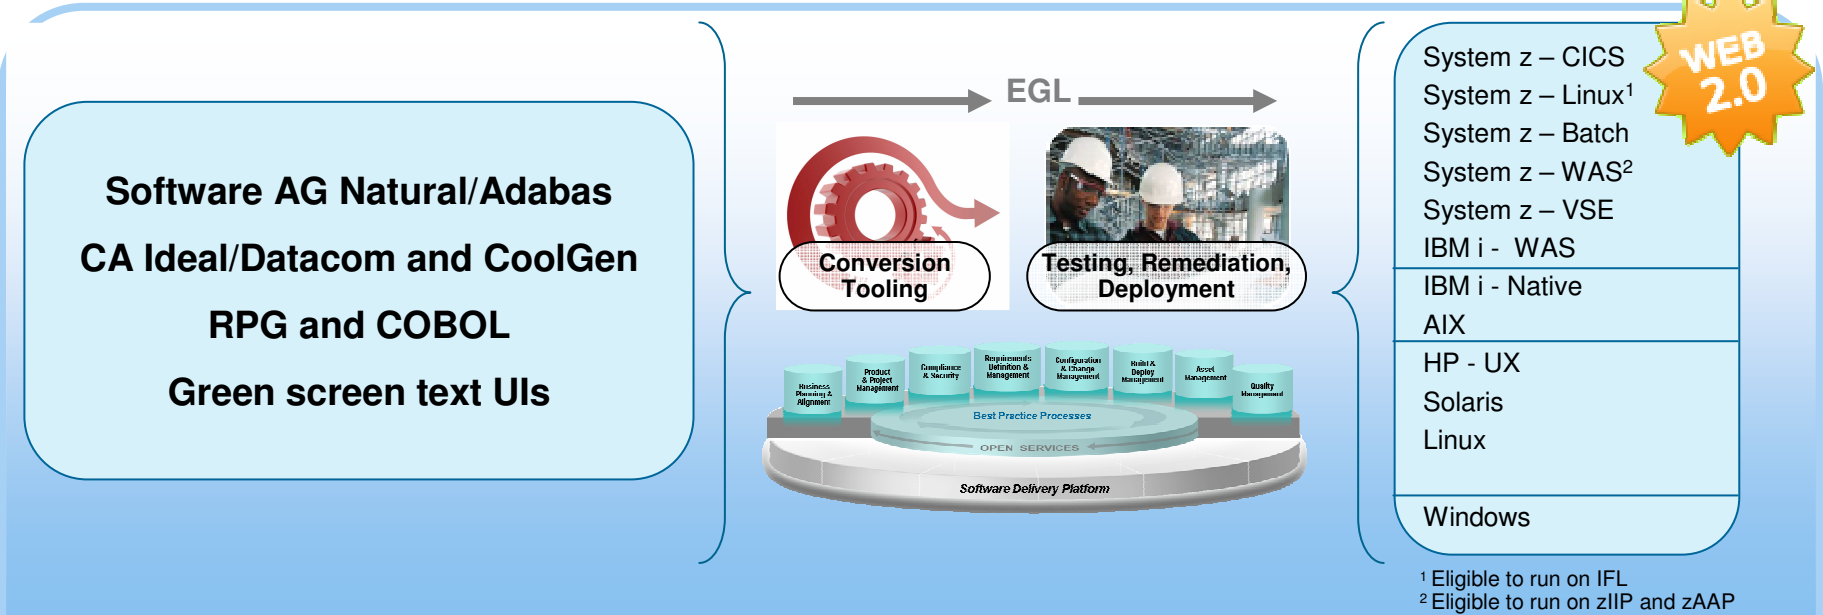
Software AG Natural/Adabas

CA Ideal/Datacom and CoolGen

RPG and COBOL

Green screen text UIs

EGL

Conversion Tooling

Testing, Remediation, Deployment

Business Planning & Alignment

Product & Project Management

Compliance & Security

Requirements Definition & Management

Configuration & Change Management

Build & Deploy Management

Asset Management

Quality Management

Best Practice Processes

OPEN SERVICES

Software Delivery Platform

System z – CICS
System z – Linux$^1$
System z – Batch
System z – WAS$^2$
System z – VSE
IBM i - WAS
IBM i - Native
AIX
HP - UX
Solaris
Linux
Windows

WEB 2.0

$^1$ Eligible to run on IFL
$^2$ Eligible to run on zIIP and zAAP